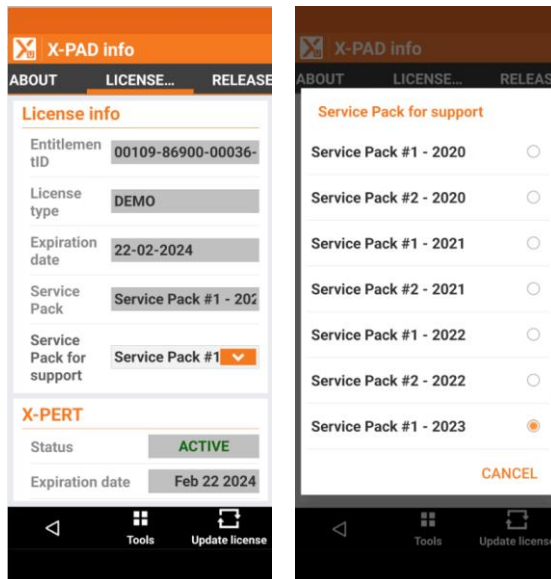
X-PAD info

ABOUT LICENSE... RELEASE

License info

EntitlementID 00109-86900-00036-

License type DEMO

Expiration date 22-02-2024

Service Pack Service Pack #1 - 202

Service Pack for support Service Pack #1

X-PERT

Status ACTIVE

Expiration date Feb 22 2024

Tools Update license

X-PAD info

ABOUT LICENSE... RELEAS

Service Pack for support

Service Pack #1 - 2020

Service Pack #2 - 2020

Service Pack #1 - 2021

Service Pack #2 - 2021

Service Pack #1 - 2022

Service Pack #2 - 2022

Service Pack #1 - 2023

CANCEL

Tools Update license